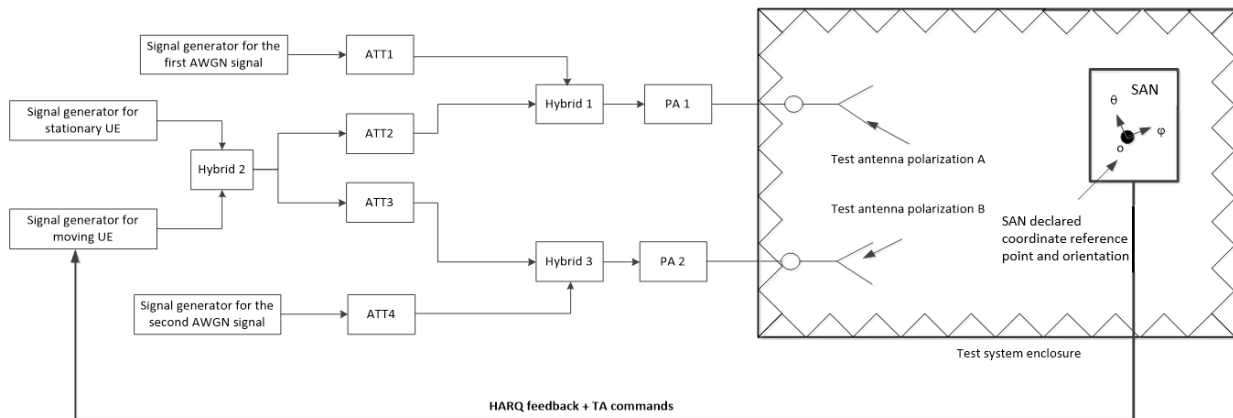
Signal generator for the first AWGN signal

ATT1

Signal generator for stationary UE

Hybrid 2

ATT2

Hybrid 1

PA 1

SAN

θ

φ

o

Test antenna polarization A

ATT3

Test antenna polarization B

Signal generator for moving UE

SAN declared coordinate reference point and orientation

Hybrid 3

PA 2

Signal generator for the second AWGN signal

ATT4

Test system enclosure

HARQ feedback + TA commands